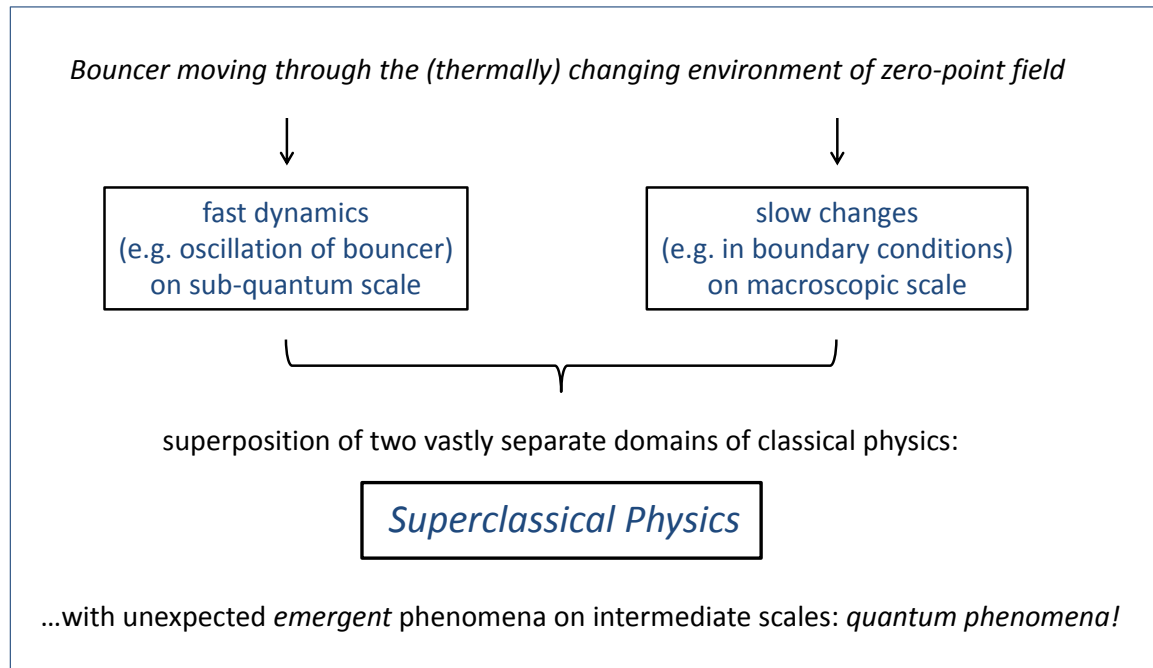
Bouncer moving through the (thermally) changing environment of zero-point field

fast dynamics
(e.g. oscillation of bouncer)
on sub-quantum scale

slow changes
(e.g. in boundary conditions)
on macroscopic scale

superposition of two vastly separate domains of classical physics:

Superclassical Physics

…with unexpected emergent phenomena on intermediate scales: quantum phenomena!